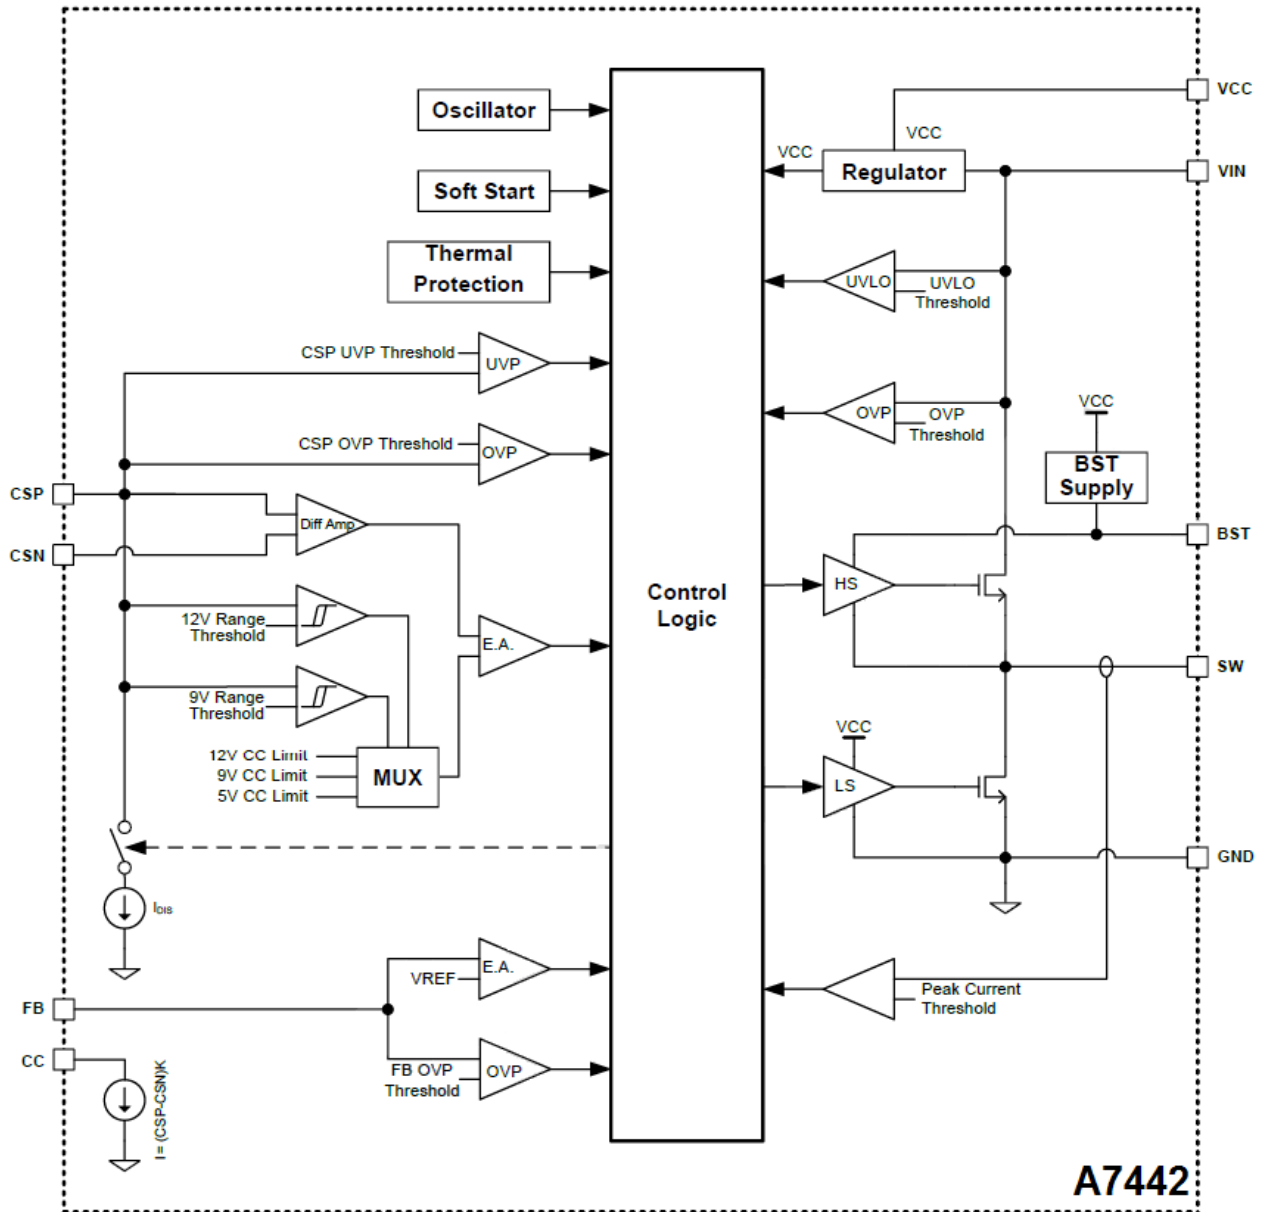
Oscillator

Soft Start

Thermal Protection

VCC

VCC

Regulator

VCC

VIN

UVLO

UVLO Threshold

CSP UVP Threshold

UVP

OVP

OVP Threshold

VCC

CSP OVP Threshold

OVP

BST Supply

CSP

Diff Amp

BST

CSN

HS

12V Range Threshold

Control Logic

E.A.

SW

9V Range Threshold

VCC

12V CC Limit

9V CC Limit

MUX

LS

5V CC Limit

GND

$I_{DIS}$

E.A.

VREF

Peak Current Threshold

FB

CC

FB OVP Threshold

OVP

I = (CSP-CSN)K

A7442